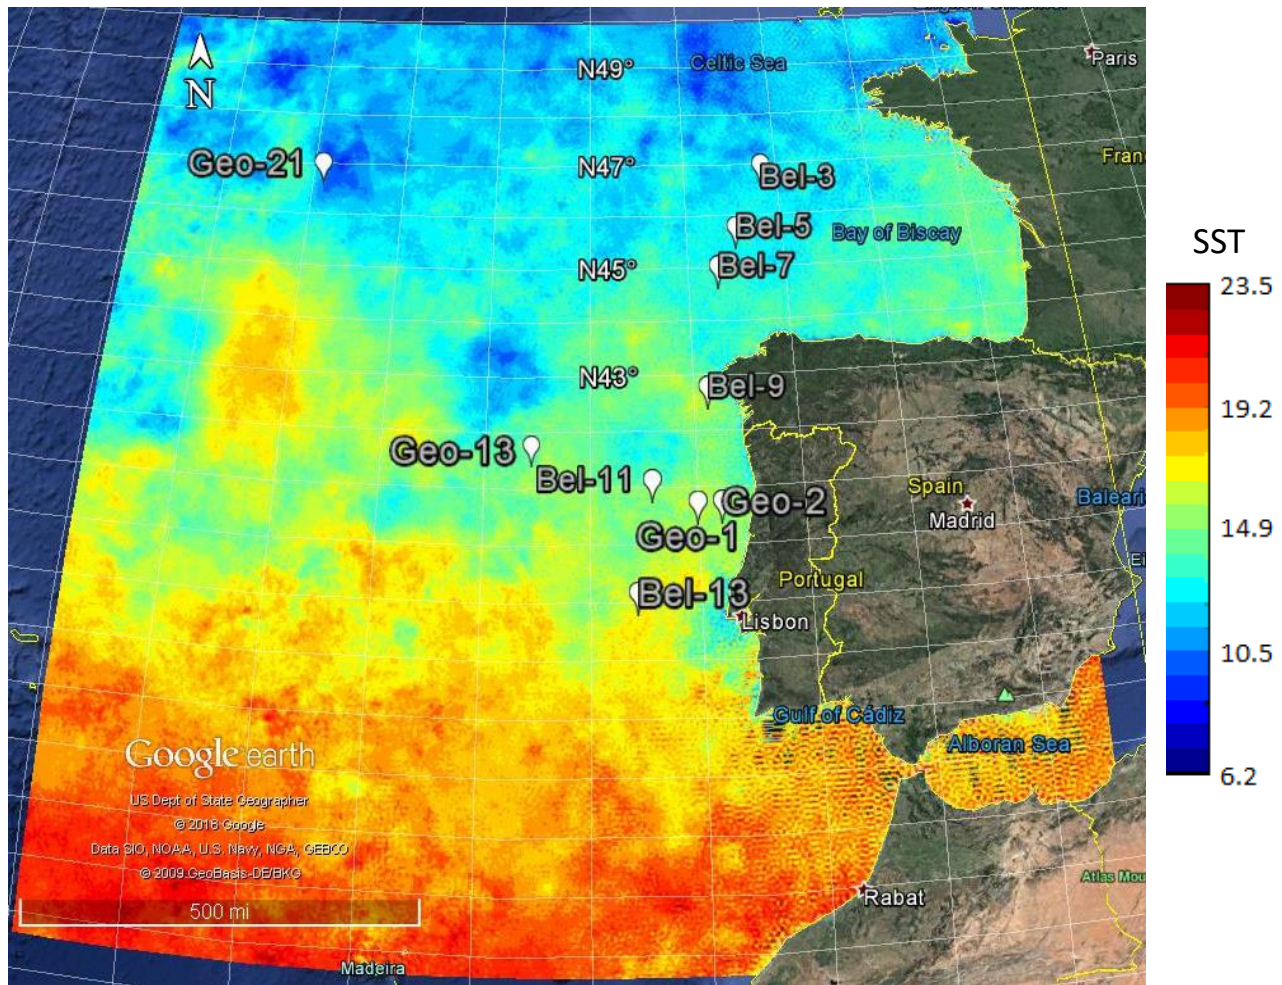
N
N49°
Celtic Sea
Paris
Geo-21
N47°
Bel-3
Fran
Bel-5
Bay of Biscay
N45°
Bel-7
N43°
Bel-9
Geo-13
Bel-11
Geo-2
Spain
Madrid
Baleari
Geo-1
Portugal
Bel-13
Lisbon
Gulf of Cádiz
Alboran Sea
Google earth
US Dept of State Geographer
© 2016 Google
Data SIO, NOAA, U.S. Navy, NGA, GEBCO
© 2009 GeoBasis-DE/BKG
500 mi
Rabat
Atlas Mou
Madeira

SST
23.5
19.2
14.9
10.5
6.2